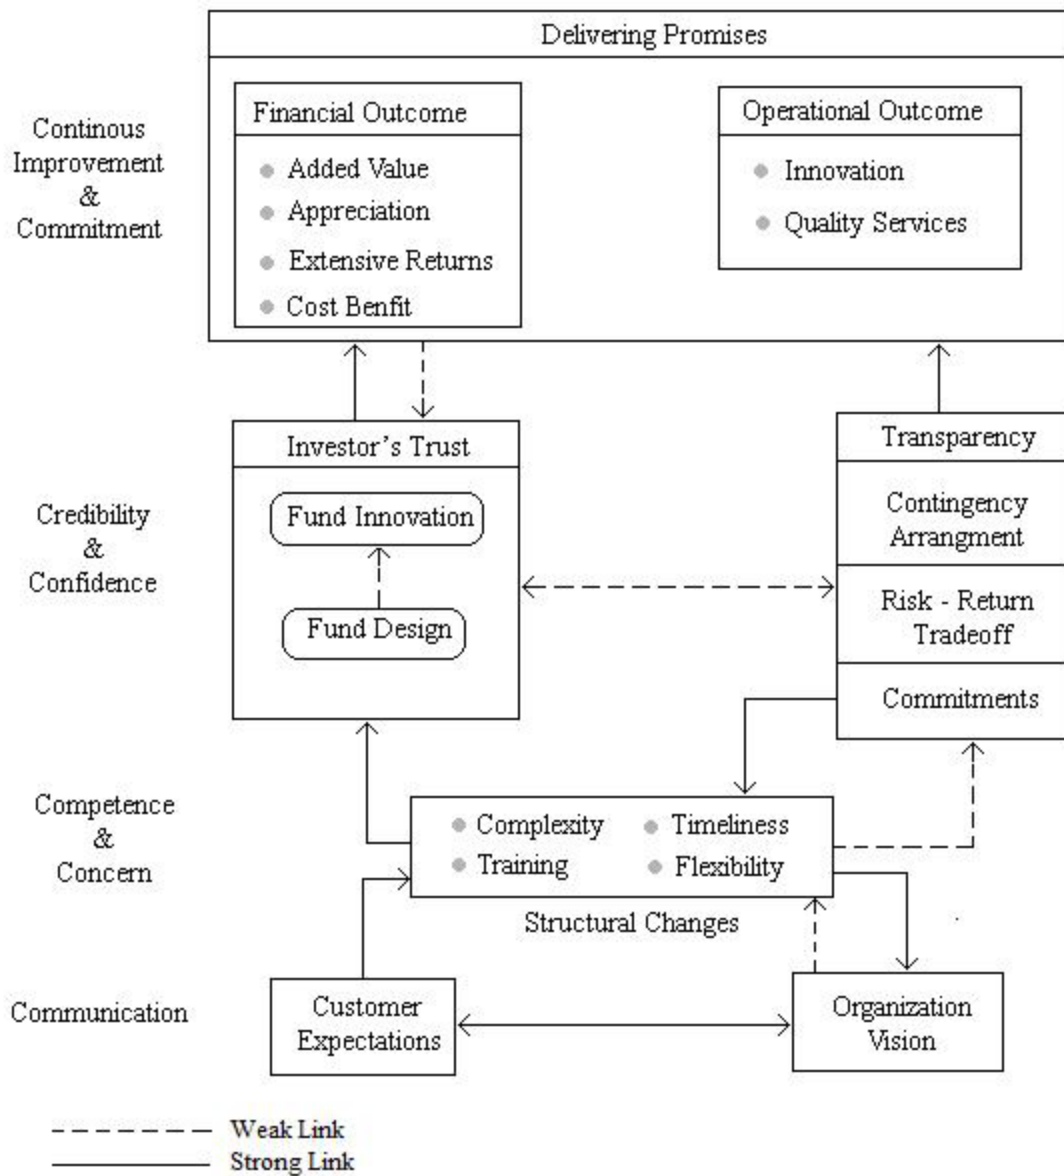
Delivering Promises

Financial Outcome
- Added Value
- Appreciation
- Extensive Returns
- Cost Benfit

Operational Outcome
- Innovation
- Quality Services

Continous Improvement & Commitment

Investor's Trust
Fund Innovation
Fund Design

Transparency
Contingency Arrangment
Risk - Return Tradeoff
Commitments

Credibility & Confidence

Competence & Concern

- Complexity
- Timeliness
- Training
- Flexibility

Structural Changes

Communication

Customer Expectations

Organization Vision

Weak Link
Strong Link